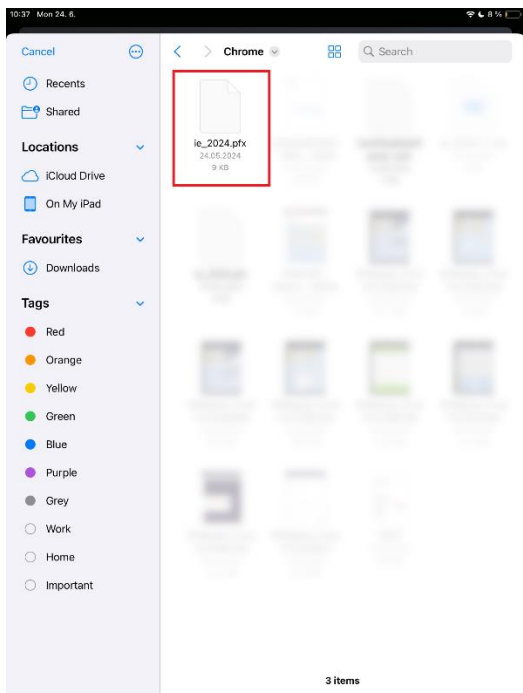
10:37 Mon 24. 6.

8 %

Cancel

Recents

Shared

Locations

iCloud Drive

On My iPad

Favourites

Downloads

Tags

Red

Orange

Yellow

Green

Blue

Purple

Grey

Work

Home

Important

Chrome

Search

ie_2024.pfx
24.05.2024
9 KB

3 items